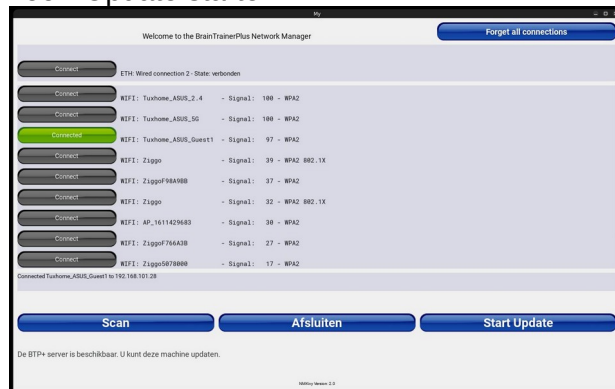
My

Welcome to the BrainTrainerPlus Network Manager

Forget all connections

Connect ETH: Wired connection 2 - State: verbonden

Connect WIFI: Tuxhome_ASUS_2.4 - Signal: 100 - WPA2

Connect WIFI: Tuxhome_ASUS_5G - Signal: 100 - WPA2

Connected WIFI: Tuxhome_ASUS_Guest1 - Signal: 97 - WPA2

Connect WIFI: Ziggo - Signal: 39 - WPA2 802.1X

Connect WIFI: ZiggoF98A98B - Signal: 37 - WPA2

Connect WIFI: Ziggo - Signal: 32 - WPA2 802.1X

Connect WIFI: AP_1611429683 - Signal: 30 - WPA2

Connect WIFI: ZiggoF766A3B - Signal: 27 - WPA2

Connect WIFI: Ziggo5078000 - Signal: 17 - WPA2

Connected Tuxhome_ASUS_Guest1 to 192.168.101.28

Scan

Afsluiten

Start Update

De BTP+ server is beschikbaar. U kunt deze machine updaten.

NMKivy Version 2.0